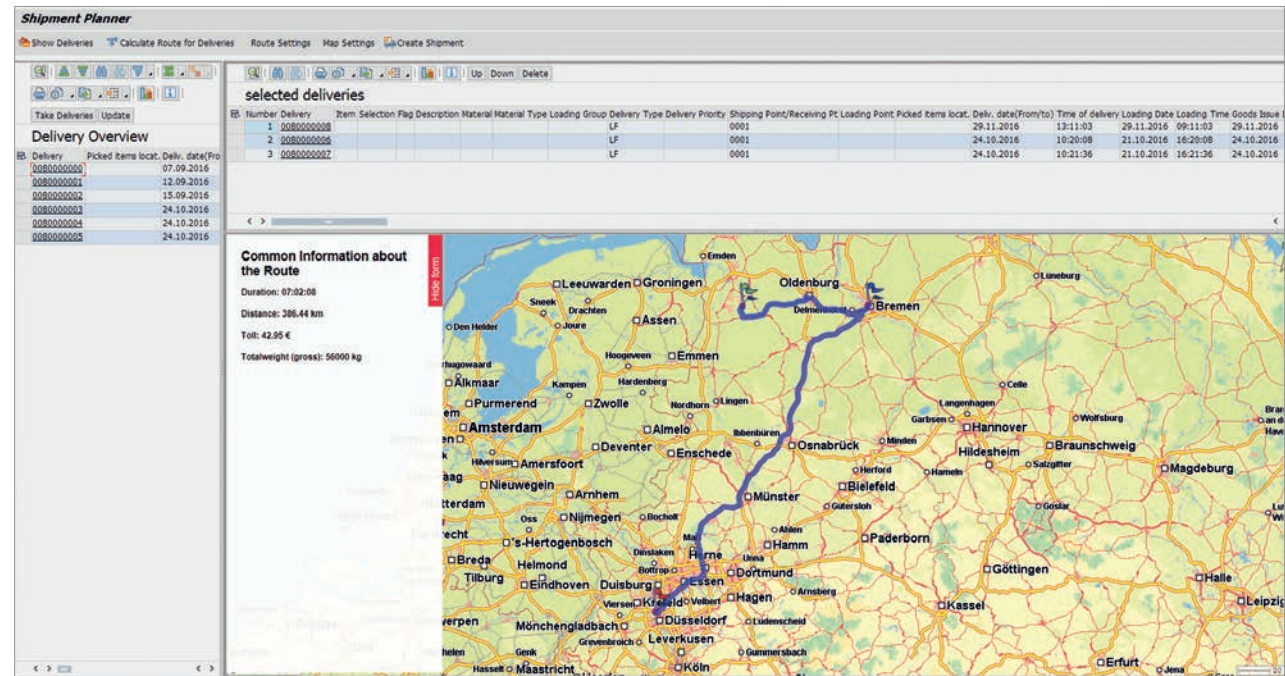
Shipment Planner

Show Deliveries Calculate Route for Deliveries Route Settings Map Settings Create Shipment

Take Deliveries Update

Delivery Overview

| Delivery | Picked items locat. | Deliv. date(Fro |
|---|---|---|
| 0080000000 | | 07.09.2016 |
| 0080000001 | | 12.09.2016 |
| 0080000002 | | 15.09.2016 |
| 0080000003 | | 24.10.2016 |
| 0080000004 | | 24.10.2016 |
| 0080000005 | | 24.10.2016 |

Up Down Delete

selected deliveries

| Number | Delivery | Item | Selection | Flag | Description | Material | Material Type | Loading Group | Delivery Type | Delivery Priority | Shipping Point/Receiving Pt | Loading Point | Picked items locat. | Deliv. date(From/to) | Time of delivery | Loading Date | Loading Time | Goods Issue |
|---|---|---|---|---|---|---|---|---|---|---|---|---|---|---|---|---|---|---|
| 1 | 0080000008 | | | | | | | | LF | | 0001 | | | 29.11.2016 | 13:11:03 | 29.11.2016 | 09:11:03 | 29.11.2016 |
| 2 | 0080000006 | | | | | | | | LF | | 0001 | | | 24.10.2016 | 10:20:08 | 21.10.2016 | 16:20:08 | 24.10.2016 |
| 3 | 0080000007 | | | | | | | | LF | | 0001 | | | 24.10.2016 | 10:21:36 | 21.10.2016 | 16:21:36 | 24.10.2016 |

Common Information about the Route

Duration: 07:02:08

Distance: 386.44 km

Toll: 42.95 €

Totalweight (gross): 56000 kg

Hide form

Emden Leeuwarden Groningen Oldenburg Lüneburg Sneek Drachten Delmenhorst Bremen Den Helder Joure Assen Hoogeveen Emmen Alkmaar Kampen Hardenberg Celle Purmerend Zwolle Nordhorn Lingen Langenhagen Garbsen Wolfsburg Amsterdam Almelo Ibbenbüren Minden Hannover Braunschweig Deventer Enschede Osnabrück Hildesheim Hilversum Amersfoort Herford Hameln Salzgitter Magdeburg Nieuwegein Bielefeld Arnhem Goslar Münster Gütersloh Oss Nijmegen Bocholt Ahlen 's-Hertogenbosch Hamm Paderborn Breda Helmond Dinslaken Herne Unna Tilburg Bottrop Dortmund Göttingen Halle Eindhoven Duisburg Essen Arnsberg Viersen Krefeld Velbert Hagen Kassel Leipzig Düsseldorf Lüdenscheid Mönchengladbach Leverkusen Grevenbroich Gummersbach Genk Hasselt Maastricht Köln Erfurt Jena